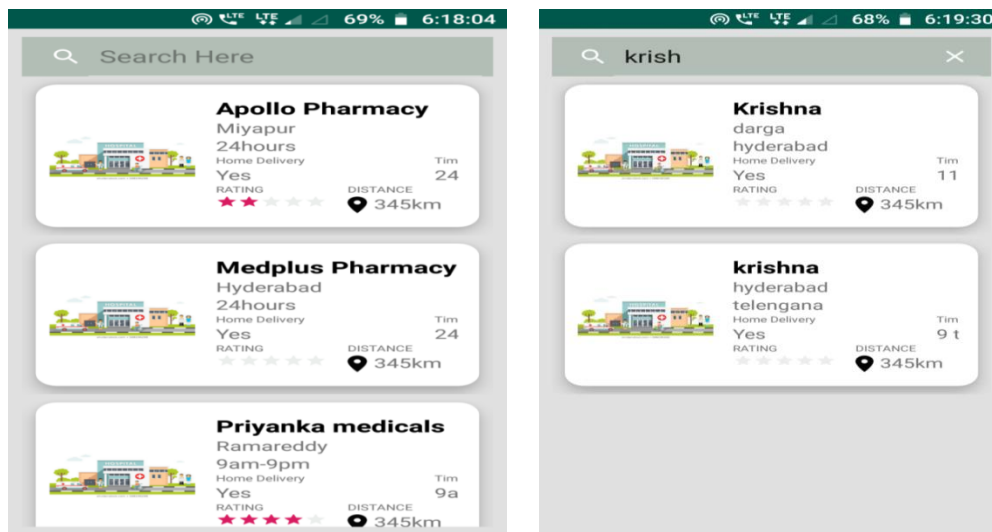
69% 6:18:04

Search Here

Apollo Pharmacy
Miyapur
24hours
Home Delivery
Yes
Tim
24
RATING
DISTANCE
345km

Medplus Pharmacy
Hyderabad
24hours
Home Delivery
Yes
Tim
24
RATING
DISTANCE
345km

Priyanka medicals
Ramareddy
9am-9pm
Home Delivery
Yes
Tim
9a
RATING
DISTANCE
345km

68% 6:19:30

krish

Krishna
darga
hyderabad
Home Delivery
Yes
Tim
11
RATING
DISTANCE
345km

krishna
hyderabad
telengana
Home Delivery
Yes
Tim
9 t
RATING
DISTANCE
345km